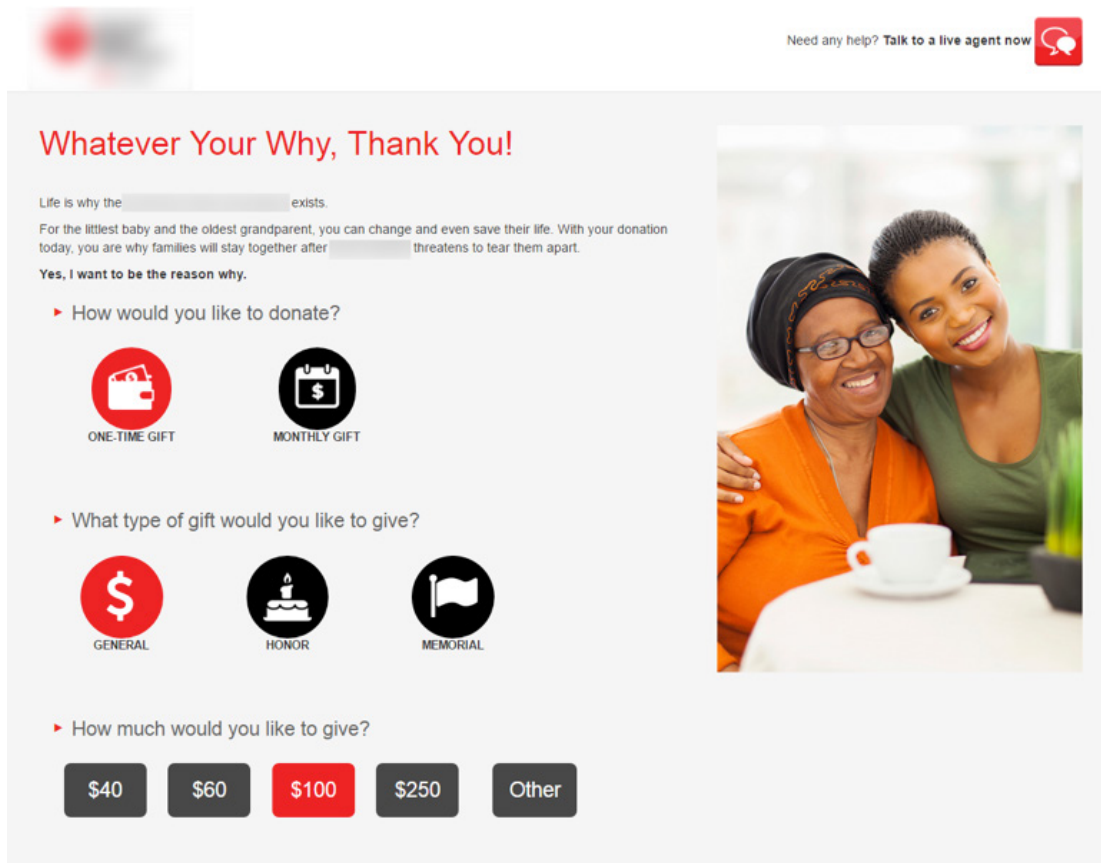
Need any help? **Talk to a live agent now**

Whatever Your Why, Thank You!

Life is why the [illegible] exists.

For the littlest baby and the oldest grandparent, you can change and even save their life. With your donation today, you are why families will stay together after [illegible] threatens to tear them apart.

**Yes, I want to be the reason why.**

How would you like to donate?

ONE-TIME GIFT

MONTHLY GIFT

What type of gift would you like to give?

GENERAL

HONOR

MEMORIAL

How much would you like to give?

$40 $60 $100 $250 Other